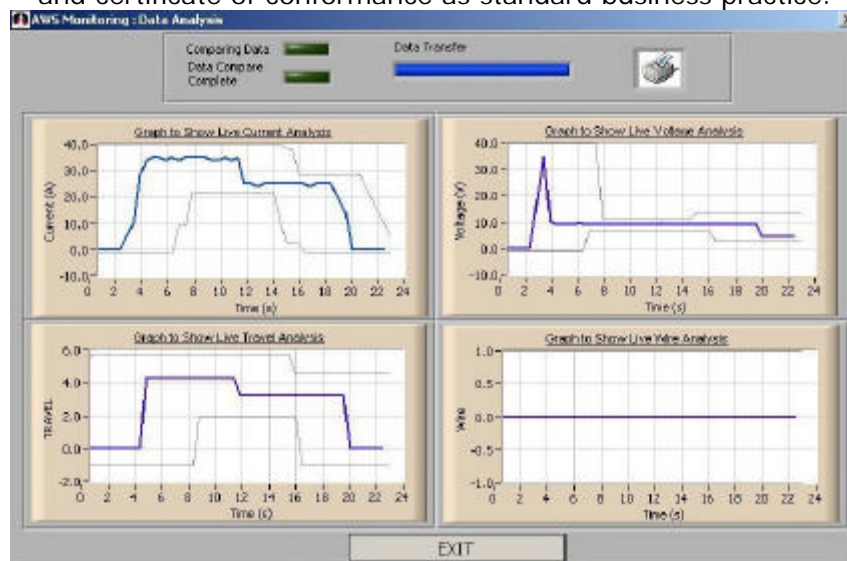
and certificate of conformance as standard business practice.

AWS Monitoring : Data Analysis

Comparing Data
Data Compare Complete
Data Transfer

Graph to Show Live Current Analysis
Current (A)
40.0
30.0
20.0
10.0
0.0
-10.0
0 2 4 6 8 10 12 14 16 18 20 22 24
Time (s)

Graph to Show Live Voltage Analysis
Voltage (V)
40.0
30.0
20.0
10.0
0.0
-10.0
0 2 4 6 8 10 12 14 16 18 20 22 24
Time (s)

Graph to Show Live Travel Analysis
TRAVEL
6.0
4.0
2.0
0.0
-2.0
0 2 4 6 8 10 12 14 16 18 20 22 24
Time (s)

Graph to Show Live Wire Analysis
Wire
1.0
0.5
0.0
-0.5
-1.0
0 2 4 6 8 10 12 14 16 18 20 22 24
Time (s)

EXIT